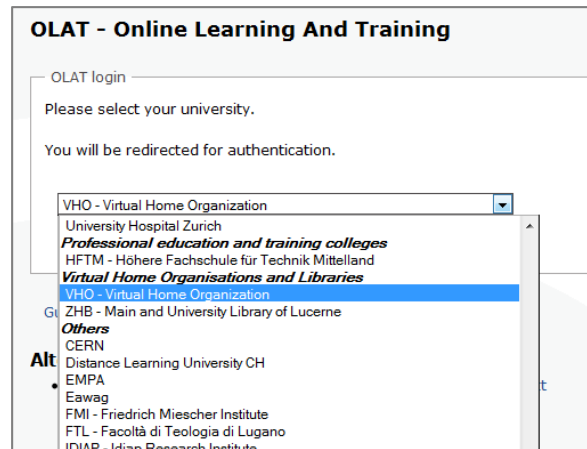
OLAT - Online Learning And Training

OLAT login

Please select your university.

You will be redirected for authentication.

VHO - Virtual Home Organization

University Hospital Zurich

**Professional education and training colleges**

HFTM - Höhere Fachschule für Technik Mittelland

**Virtual Home Organisations and Libraries**

VHO - Virtual Home Organization

ZHB - Main and University Library of Lucerne

**Others**

CERN

Distance Learning University CH

EMPA

Eawag

FMI - Friedrich Miescher Institute

FTL - Facoltà di Teologia di Lugano

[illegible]

Gu

Alt

t